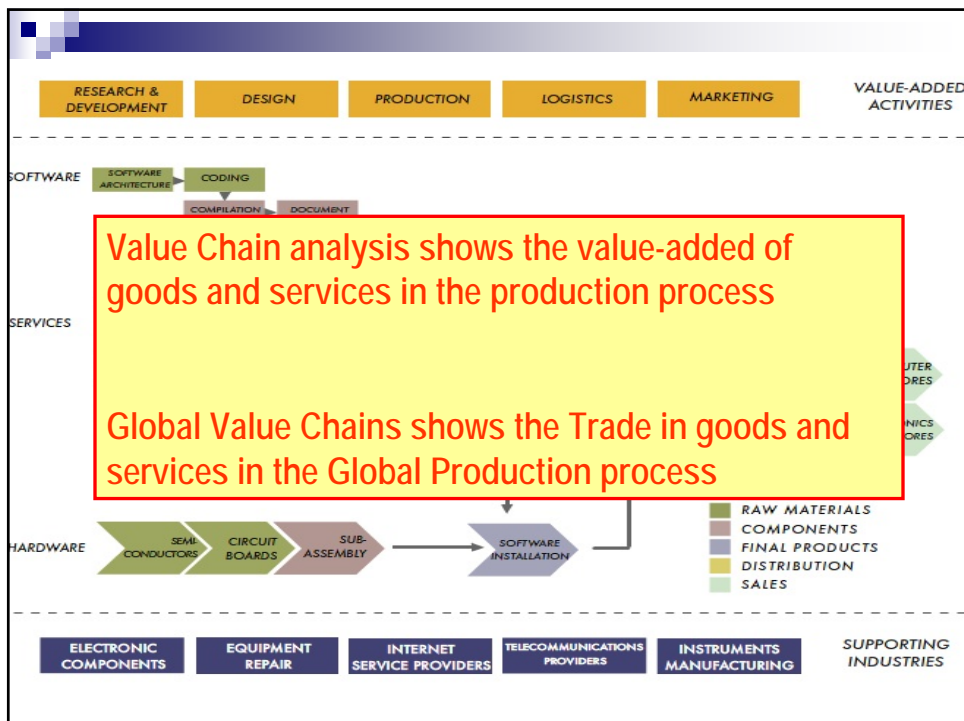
RESEARCH & DEVELOPMENT

DESIGN

PRODUCTION

LOGISTICS

MARKETING

VALUE-ADDED ACTIVITIES

SOFTWARE

SOFTWARE ARCHITECTURE

CODING

COMPILATION

DOCUMENT

Value Chain analysis shows the value-added of goods and services in the production process

Global Value Chains shows the Trade in goods and services in the Global Production process

SERVICES

UTER ORES

NICS ORES

HARDWARE

SEMI-CONDUCTORS

CIRCUIT BOARDS

SUB-ASSEMBLY

SOFTWARE INSTALLATION

RAW MATERIALS

COMPONENTS

FINAL PRODUCTS

DISTRIBUTION

SALES

ELECTRONIC COMPONENTS

EQUIPMENT REPAIR

INTERNET SERVICE PROVIDERS

TELECOMMUNICATIONS PROVIDERS

INSTRUMENTS MANUFACTURING

SUPPORTING INDUSTRIES